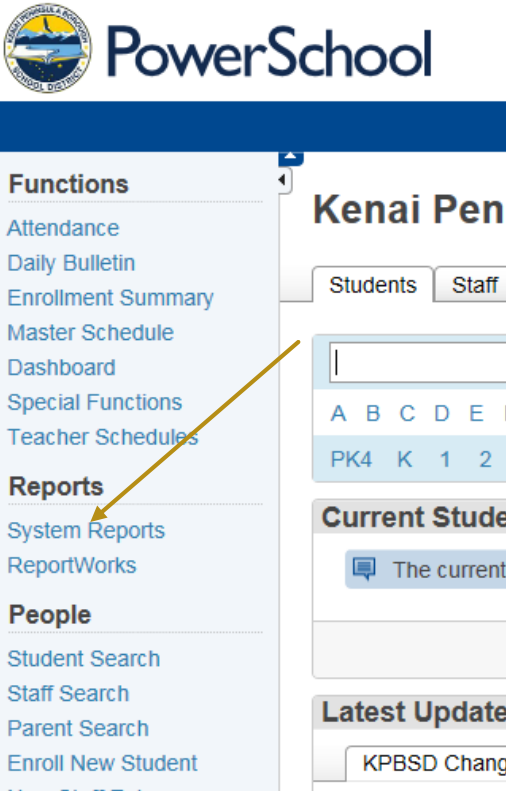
KENAI PENINSULA BOROUGH SCHOOL DISTRICT

PowerSchool

Functions
Attendance
Daily Bulletin
Enrollment Summary
Master Schedule
Dashboard
Special Functions
Teacher Schedules

Reports
System Reports
ReportWorks

People
Student Search
Staff Search
Parent Search
Enroll New Student

Kenai Pen

Students | Staff

A B C D E

PK4 K 1 2

Current Stude

The current

Latest Update

KPBSD Chang